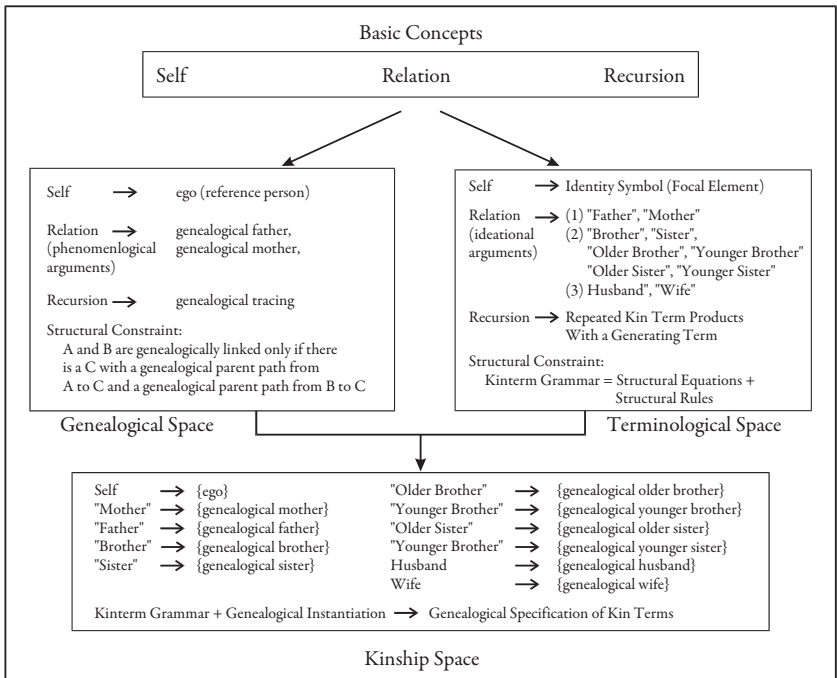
Basic Concepts

Self Relation Recursion

Self → ego (reference person)

Relation (phenomenlogical arguments) → genealogical father, genealogical mother,

Recursion → genealogical tracing

Structural Constraint:
A and B are genealogically linked only if there is a C with a genealogical parent path from A to C and a genealogical parent path from B to C

Genealogical Space

Self → Identity Symbol (Focal Element)

Relation (ideational arguments) → (1) "Father", "Mother"
(2) "Brother", "Sister", "Older Brother", "Younger Brother" "Older Sister", "Younger Sister"
(3) Husband", "Wife"

Recursion → Repeated Kin Term Products With a Generating Term

Structural Constraint:
Kinterm Grammar = Structural Equations + Structural Rules

Terminological Space

| | | | | | |
|---|---|---|---|---|---|
| Self | → | {ego} | "Older Brother" | → | {genealogical older brother} |
| "Mother" | → | {genealogical mother} | "Younger Brother" | → | {genealogical younger brother} |
| "Father" | → | {genealogical father} | "Older Sister" | → | {genealogical older sister} |
| "Brother" | → | {genealogical brother} | "Younger Brother" | → | {genealogical younger sister} |
| "Sister" | → | {genealogical sister} | Husband | → | {genealogical husband} |
| | | | Wife | → | {genealogical wife} |

Kinterm Grammar + Genealogical Instantiation → Genealogical Specification of Kin Terms

Kinship Space